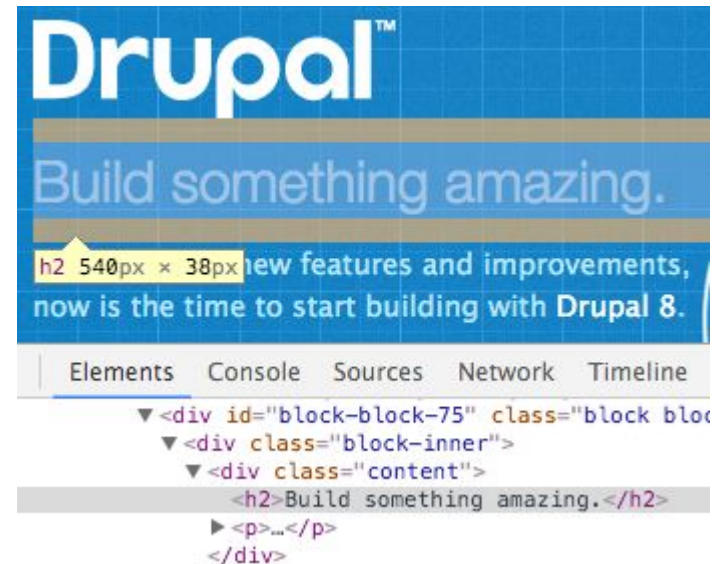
Drupal™

Build something amazing.

h2 540px × 38px new features and improvements, now is the time to start building with Drupal 8.

Elements Console Sources Network Timeline

▼<div id="block-block-75" class="block bloc
▼<div class="block-inner">
▼<div class="content">
<h2>Build something amazing.</h2>
▶<p>…</p>
</div>